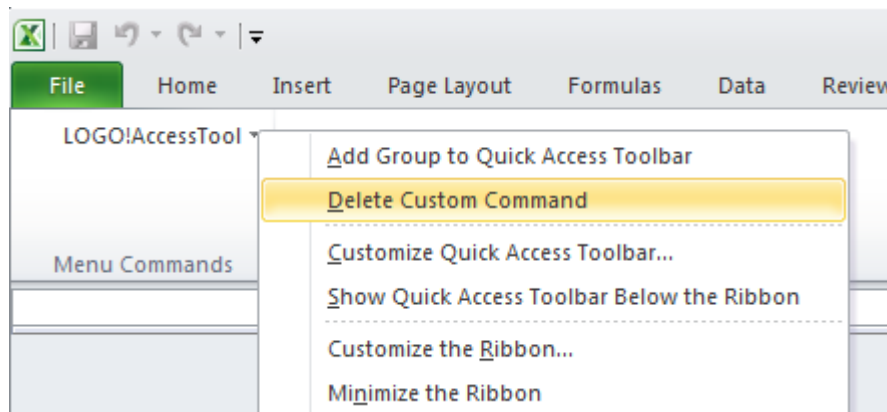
File
Home
Insert
Page Layout
Formulas
Data
Review

LOGO!AccessTool

Menu Commands

Add Group to Quick Access Toolbar
Delete Custom Command
Customize Quick Access Toolbar...
Show Quick Access Toolbar Below the Ribbon
Customize the Ribbon...
Minimize the Ribbon